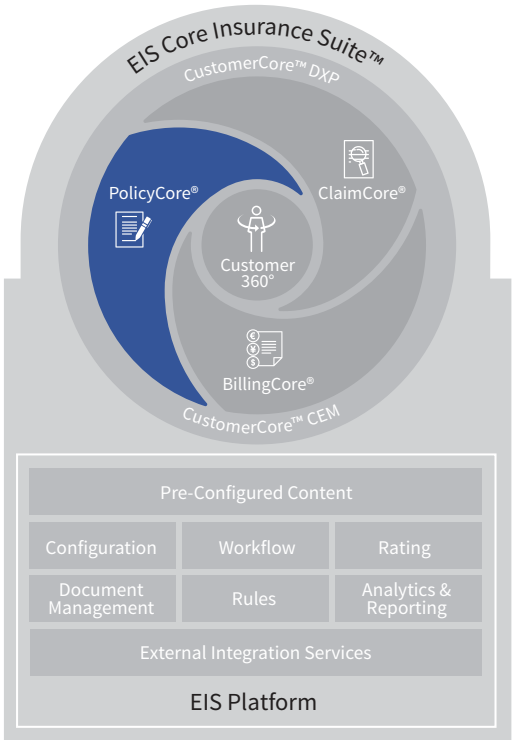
EIS Core Insurance Suite™

CustomerCore™ DXP

PolicyCore®

ClaimCore®

Customer 360°

BillingCore®

CustomerCore™ CEM

Pre-Configured Content

| Configuration | Workflow | Rating |
|---|---|---|
| Document Management | Rules | Analytics & Reporting |

External Integration Services

EIS Platform